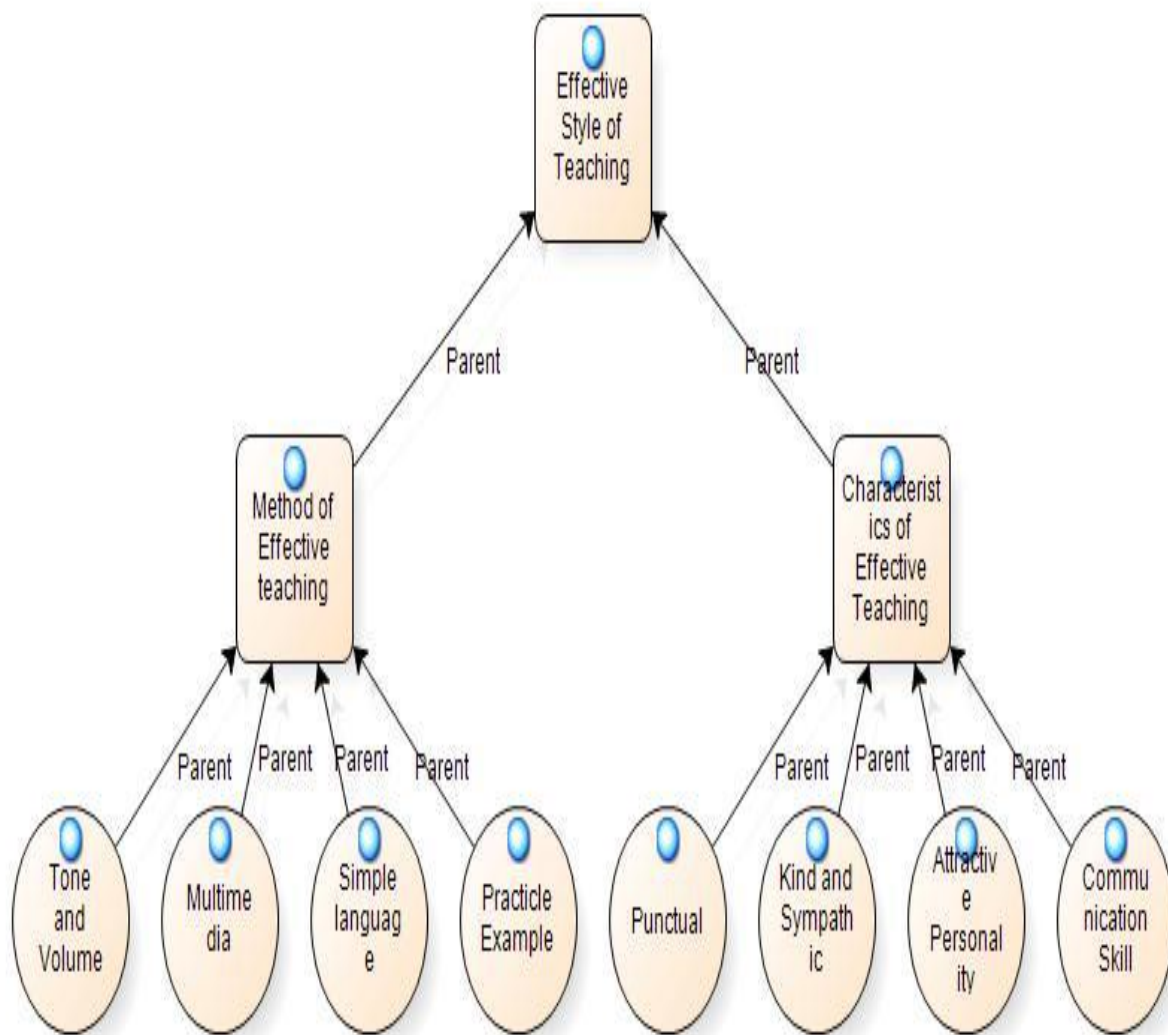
Effective Style of Teaching

Parent

Parent

Method of Effective teaching

Characteristics of Effective Teaching

Parent

Parent

Parent

Parent

Parent

Parent

Parent

Parent

Tone and Volume

Multimedia

Simple language

Practicle Example

Punctual

Kind and Sympathic

Attractive Personality

Communication Skill